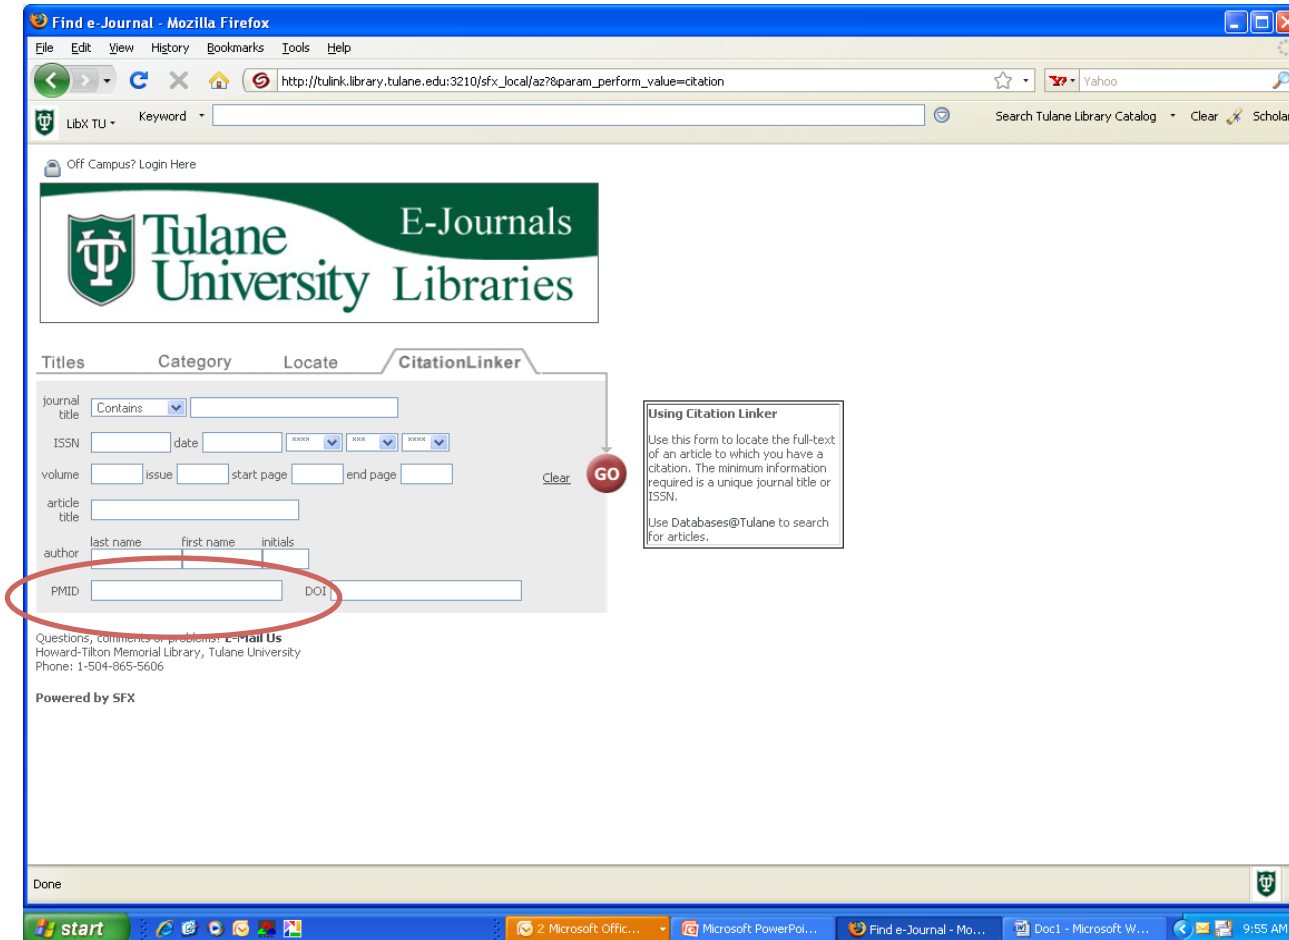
Find e-Journal - Mozilla Firefox

File Edit View History Bookmarks Tools Help

http://tulink.library.tulane.edu:3210/sfx_local/az?&param_perform_value=citation

Yahoo

LibX TU Keyword

Search Tulane Library Catalog Clear Scholar

Off Campus? Login Here

Tulane University E-Journals Libraries

Titles Category Locate CitationLinker

journal title Contains

ISSN date

volume issue start page end page

Clear GO

article title

author last name first name initials

PMID DOI

Using Citation Linker

Use this form to locate the full-text of an article to which you have a citation. The minimum information required is a unique journal title or ISSN.

Use Databases@Tulane to search for articles.

Questions, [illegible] or problems? E-Mail Us
Howard-Tilton Memorial Library, Tulane University
Phone: 1-504-865-5606

Powered by SFX

Done

start 2 Microsoft Offic... Microsoft PowerPoi... Find e-Journal - Mo... Doc1 - Microsoft W... 9:55 AM